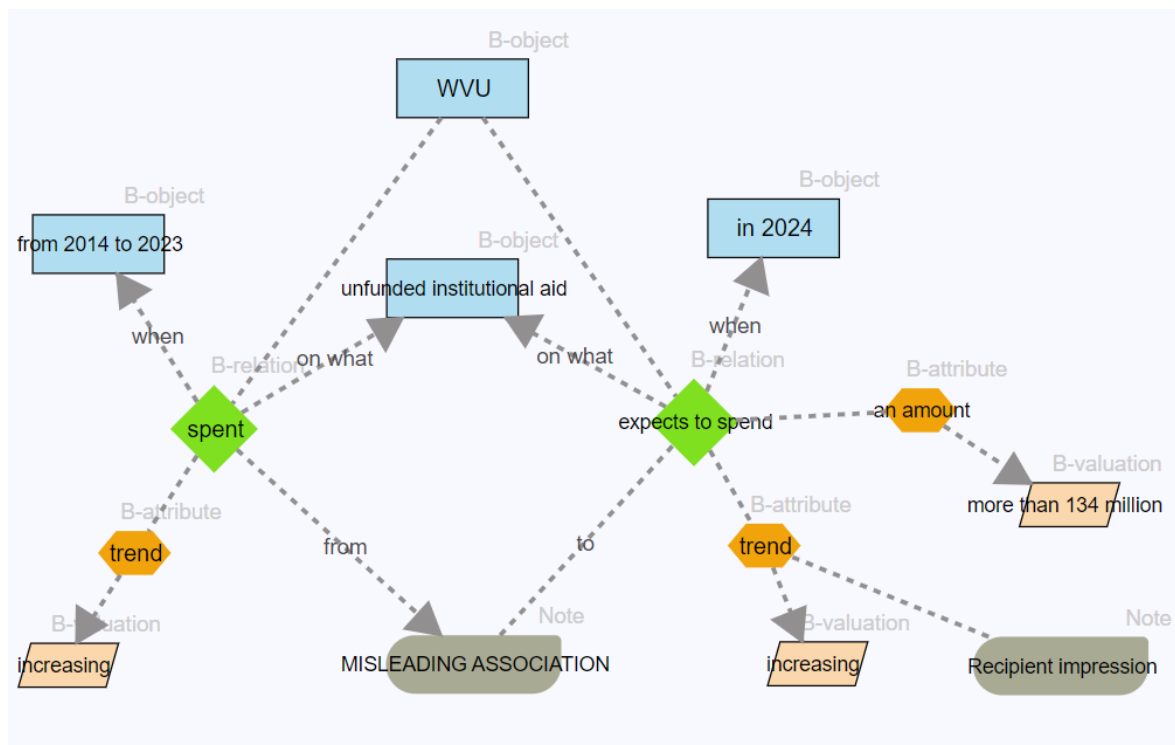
B-object
WVU

B-object
from 2014 to 2023

B-object
unfunded institutional aid

B-object
in 2024

when
on what
on what
when

B-relation
spent

B-relation
expects to spend

B-attribute
an amount

B-valuation
more than 134 million

B-attribute
trend

from

to

B-attribute
trend

B-valuation
increasing

Note
MISLEADING ASSOCIATION

B-valuation
increasing

Note
Recipient impression